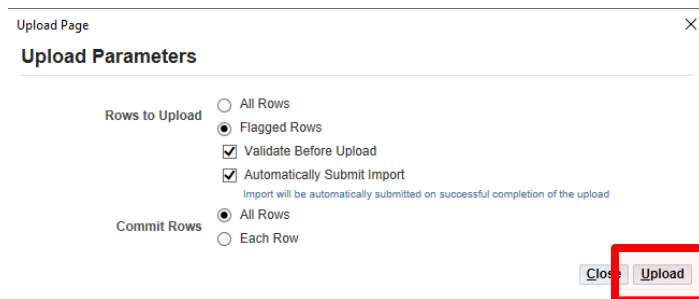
Upload Page

Upload Parameters

Rows to Upload
All Rows
Flagged Rows
Validate Before Upload
Automatically Submit Import
Import will be automatically submitted on successful completion of the upload

Commit Rows
All Rows
Each Row

Close
Upload